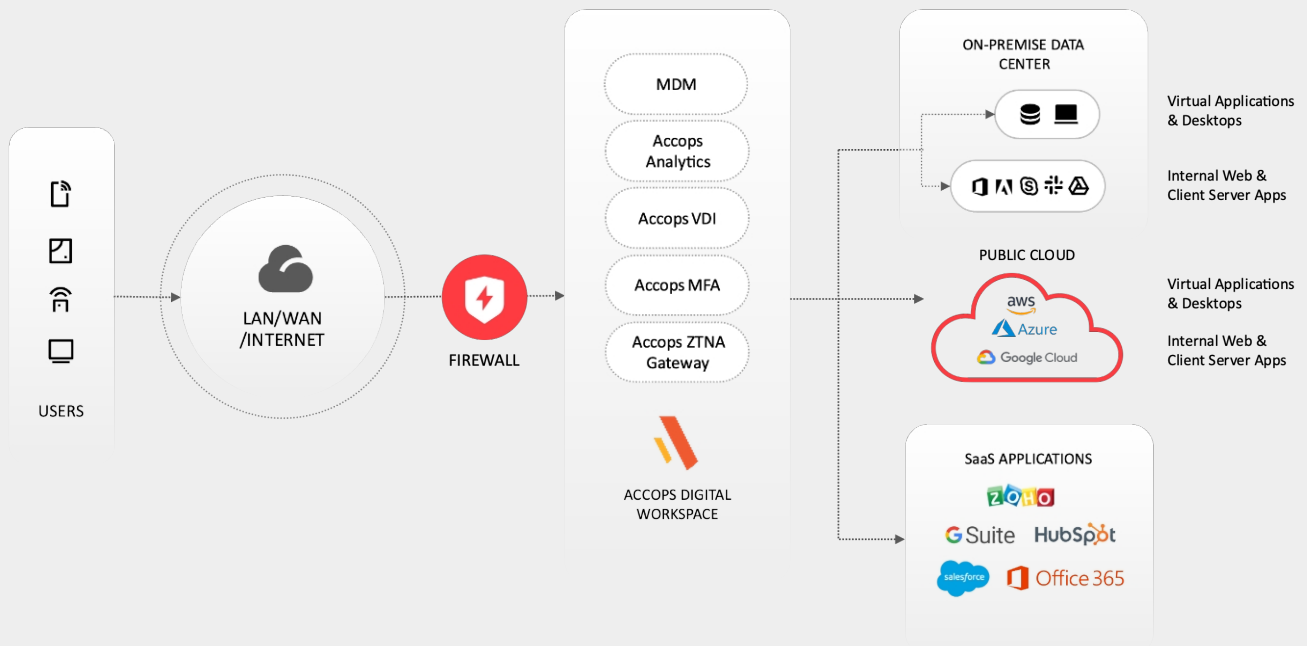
USERS

LAN/WAN /INTERNET

FIREWALL

MDM

Accops Analytics

Accops VDI

Accops MFA

Accops ZTNA Gateway

ACCOPS DIGITAL WORKSPACE

ON-PREMISE DATA CENTER

Virtual Applications & Desktops

Internal Web & Client Server Apps

PUBLIC CLOUD

aws

Azure

Google Cloud

Virtual Applications & Desktops

Internal Web & Client Server Apps

SaaS APPLICATIONS

ZOHO

G Suite

HubSpot

salesforce

Office 365